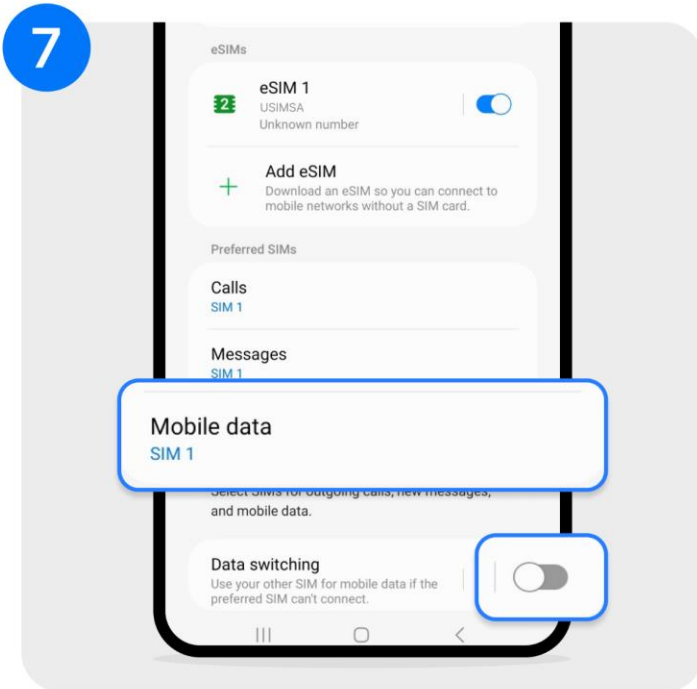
7

eSIMs

2

eSIM 1
USIMSA
Unknown number

+

Add eSIM
Download an eSIM so you can connect to mobile networks without a SIM card.

Preferred SIMs

Calls
SIM 1

Messages
SIM 1

Mobile data
SIM 1

Select SIMs for outgoing calls, new messages, and mobile data.

Data switching
Use your other SIM for mobile data if the preferred SIM can't connect.